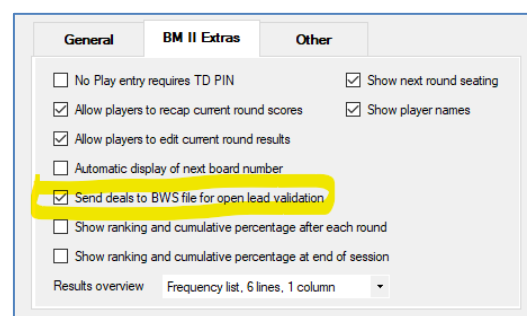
General
BM II Extras
Other

No Play entry requires TD PIN
Show next round seating
Allow players to recap current round scores
Show player names
Allow players to edit current round results
Automatic display of next board number
Send deals to BWS file for open lead validation
Show ranking and cumulative percentage after each round
Show ranking and cumulative percentage at end of session
Results overview
Frequency list, 6 lines, 1 column